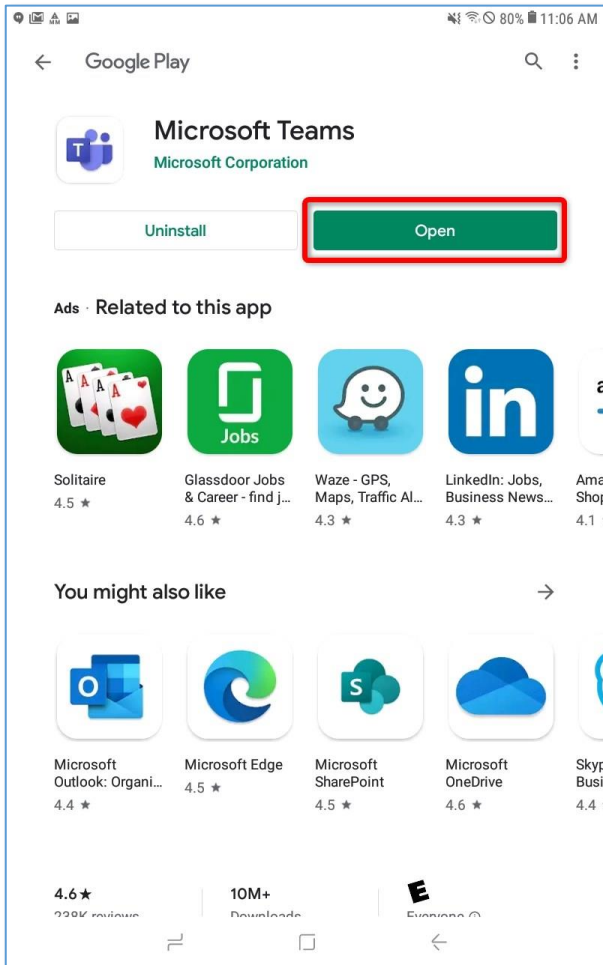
80% 11:06 AM

Google Play

Microsoft Teams
Microsoft Corporation

Uninstall
Open

Ads · Related to this app

Solitaire
4.5 ★

Glassdoor Jobs & Career - find j...
4.6 ★

Waze - GPS, Maps, Traffic Al...
4.3 ★

LinkedIn: Jobs, Business News...
4.3 ★

Ama
Shop
4.1

You might also like

Microsoft Outlook: Organi...
4.4 ★

Microsoft Edge
4.5 ★

Microsoft SharePoint
4.5 ★

Microsoft OneDrive
4.6 ★

Skyp
Busi
4.4

4.6★
238K reviews

10M+
Downloads

E
Everyone